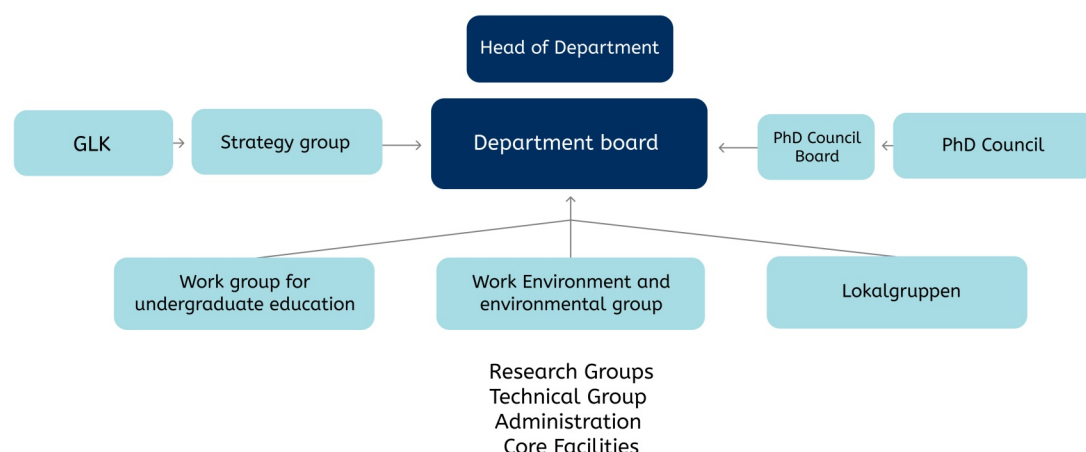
Head of Department

GLK

Strategy group

Department board

PhD Council Board

PhD Council

Work group for undergraduate education

Work Environment and environmental group

Lokalgruppen

Research Groups
Technical Group
Administration
Core Facilities